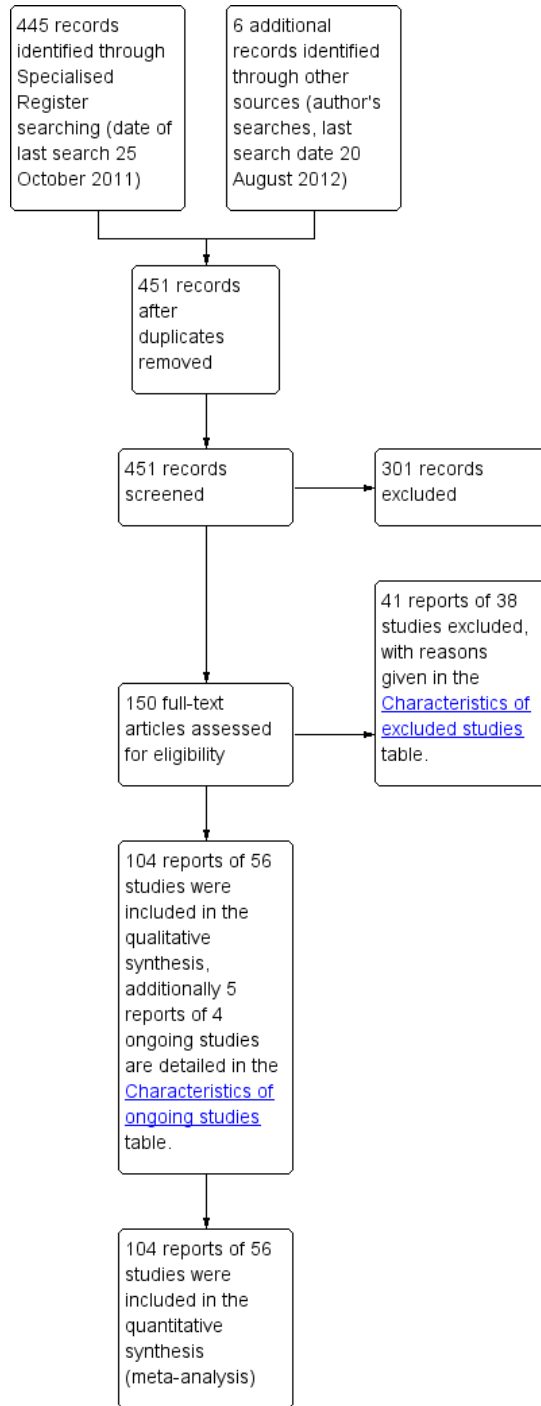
445 records identified through Specialised Register searching (date of last search 25 October 2011)

6 additional records identified through other sources (author's searches, last search date 20 August 2012)

451 records after duplicates removed

451 records screened

301 records excluded

41 reports of 38 studies excluded, with reasons given in the Characteristics of excluded studies table.

150 full-text articles assessed for eligibility

104 reports of 56 studies were included in the qualitative synthesis, additionally 5 reports of 4 ongoing studies are detailed in the Characteristics of ongoing studies table.

104 reports of 56 studies were included in the quantitative synthesis (meta-analysis)